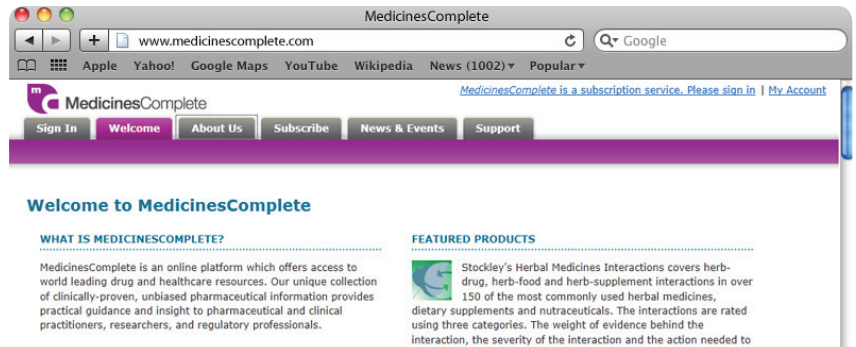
MedicinesComplete

www.medicinescomplete.com

Google

Apple Yahoo! Google Maps YouTube Wikipedia News (1002) Popular

mc MedicinesComplete

MedicinesComplete is a subscription service. Please sign in | My Account

Sign In Welcome About Us Subscribe News & Events Support

Welcome to MedicinesComplete

WHAT IS MEDICINESCOMPLETE?

MedicinesComplete is an online platform which offers access to world leading drug and healthcare resources. Our unique collection of clinically-proven, unbiased pharmaceutical information provides practical guidance and insight to pharmaceutical and clinical practitioners, researchers, and regulatory professionals.

FEATURED PRODUCTS

Stockley's Herbal Medicines Interactions covers herb-drug, herb-food and herb-supplement interactions in over 150 of the most commonly used herbal medicines, dietary supplements and nutraceuticals. The interactions are rated using three categories. The weight of evidence behind the interaction, the severity of the interaction and the action needed to